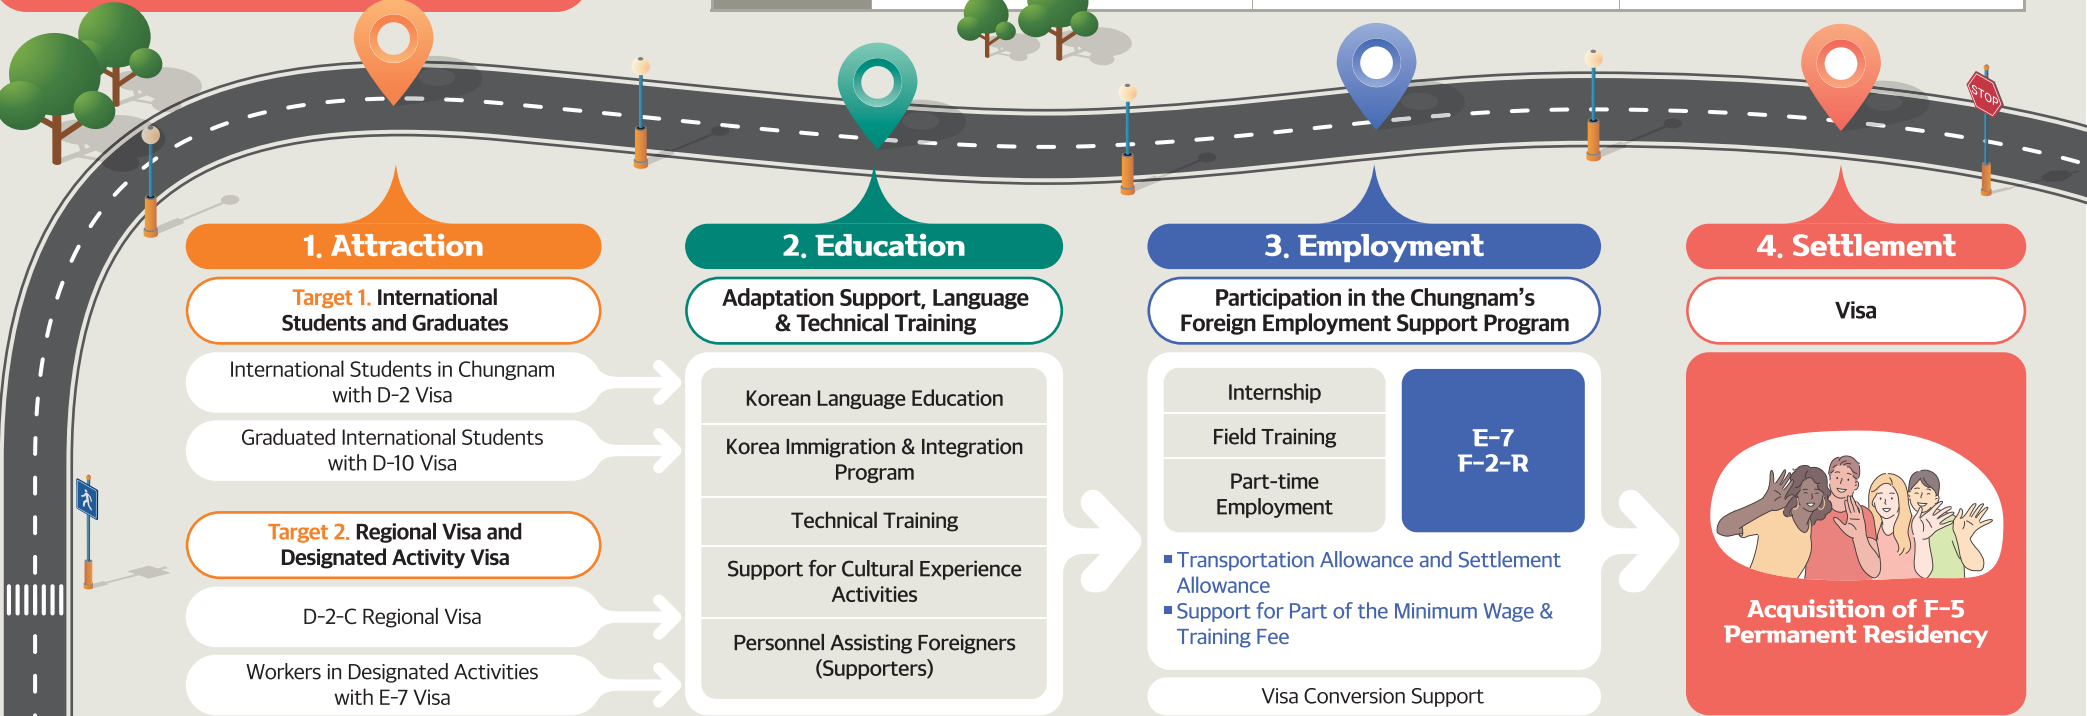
STOP

1. Attraction

Target 1. International Students and Graduates

International Students in Chungnam with D-2 Visa

Graduated International Students with D-10 Visa

Target 2. Regional Visa and Designated Activity Visa

D-2-C Regional Visa

Workers in Designated Activities with E-7 Visa

2. Education

Adaptation Support, Language & Technical Training

Korean Language Education

Korea Immigration & Integration Program

Technical Training

Support for Cultural Experience Activities

Personnel Assisting Foreigners (Supporters)

3. Employment

Participation in the Chungnam's Foreign Employment Support Program

Internship

Field Training

Part-time Employment

E-7
F-2-R

▪ Transportation Allowance and Settlement Allowance
▪ Support for Part of the Minimum Wage & Training Fee

Visa Conversion Support

4. Settlement

Visa

Acquisition of F-5 Permanent Residency